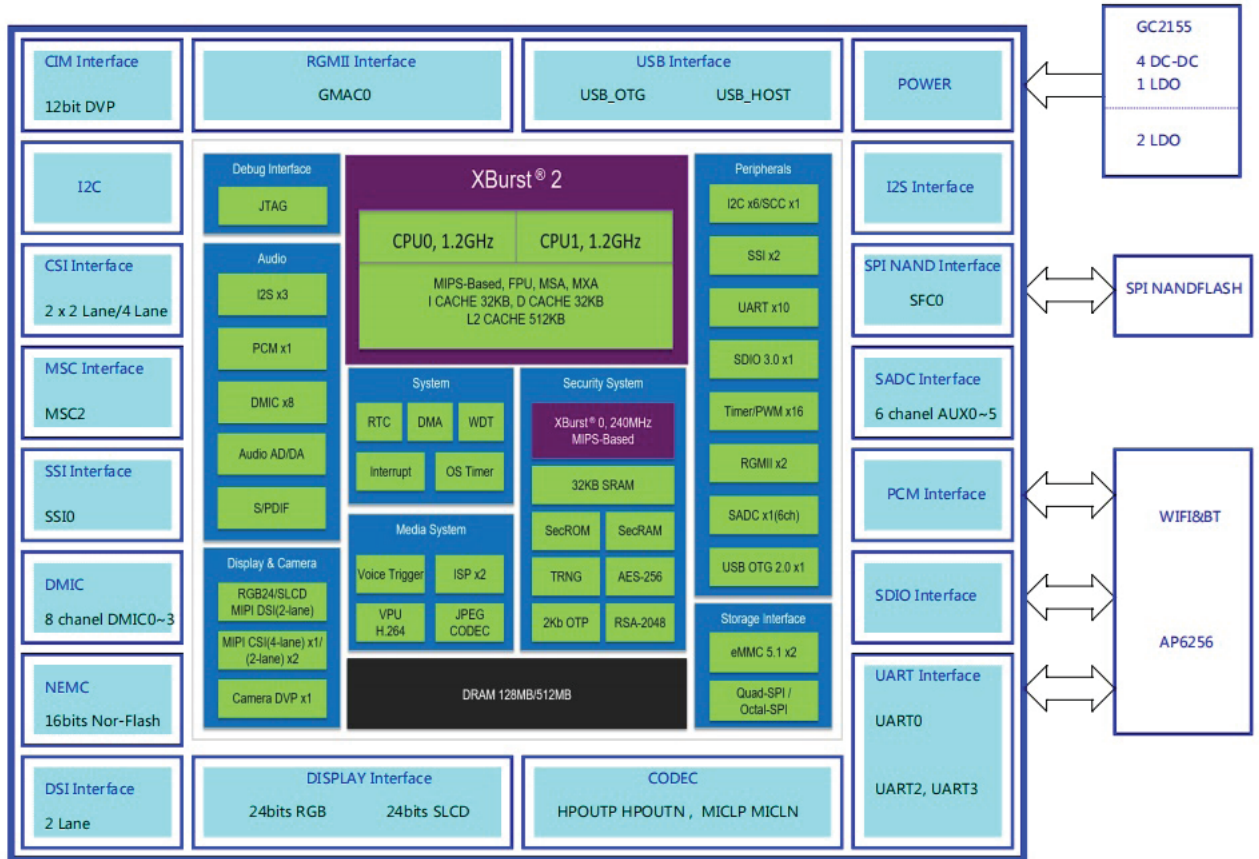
CIM Interface
12bit DVP

RGMII Interface
GMAC0

USB Interface
USB_OTG USB_HOST

POWER

GC2155
4 DC-DC
1 LDO
2 LDO

I2C

CSI Interface
2 x 2 Lane/4 Lane

MSC Interface
MSC2

SSI Interface
SSI0

DMIC
8 chanel DMIC0~3

NEMC
16bits Nor-Flash

DSI Interface
2 Lane

Debug Interface
JTAG

Audio
I2S x3
PCM x1
DMIC x8
Audio AD/DA
S/PDIF

Display & Camera
RGB24/SLCD MIPI DSI(2-lane)
MIPI CSI(4-lane) x1/ (2-lane) x2
Camera DVP x1

XBurst® 2
CPU0, 1.2GHz
CPU1, 1.2GHz
MIPS-Based, FPU, MSA, MXA
I CACHE 32KB, D CACHE 32KB
L2 CACHE 512KB

System
RTC DMA WDT
Interrupt OS Timer

Security System
XBurst® 0, 240MHz MIPS-Based
32KB SRAM
SecROM SecRAM
TRNG AES-256
2Kb OTP RSA-2048

Media System
Voice Trigger ISP x2
VPU H.264 JPEG CODEC

DRAM 128MB/512MB

Peripherals
I2C x6/SCC x1
SSI x2
UART x10
SDIO 3.0 x1
Timer/PWM x16
RGMII x2
SADC x1(6ch)
USB OTG 2.0 x1

Storage Interface
eMMC 5.1 x2
Quad-SPI / Octal-SPI

I2S Interface

SPI NAND Interface
SFC0

SPI NANDFLASH

SADC Interface
6 chanel AUX0~5

PCM Interface

SDIO Interface

UART Interface
UART0
UART2, UART3

WIFI&BT
AP6256

DISPLAY Interface
24bits RGB 24bits SLCD

CODEC
HPOUTP HPOUTN , MICLP MICLN